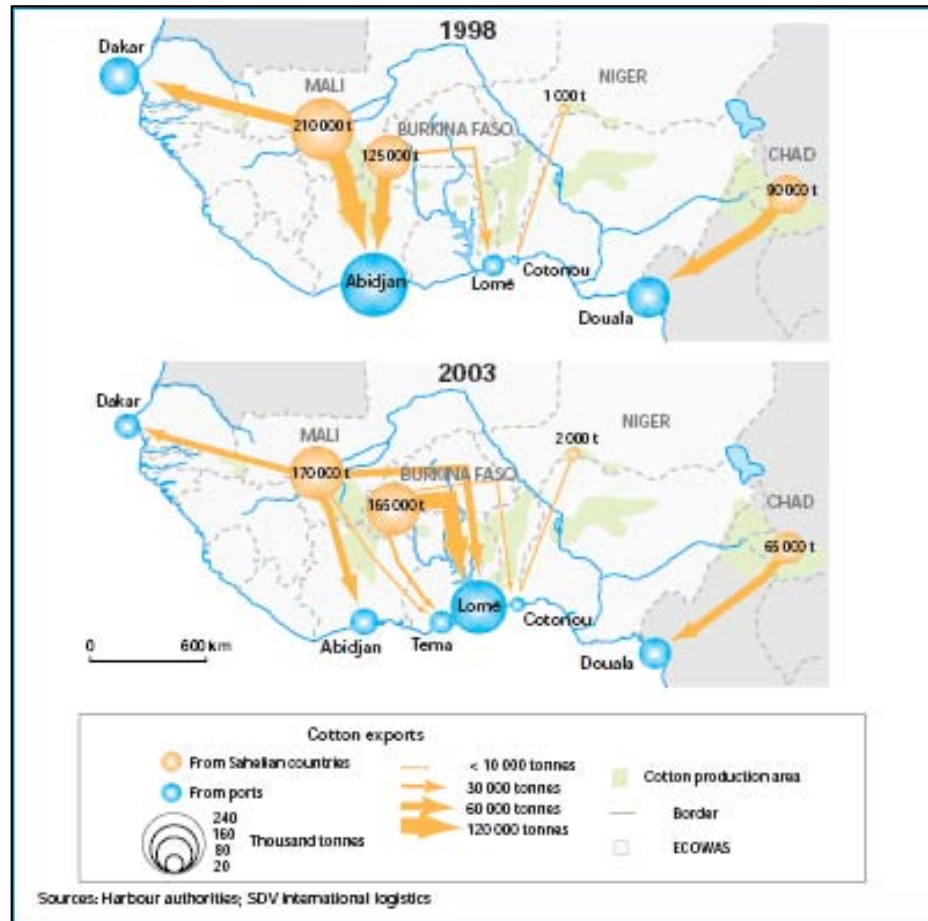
1998

Dakar
MALI
210 000 t
BURKINA FASO
125 000 t
NIGER
1 000 t
CHAD
90 000 t
Abidjan
Lomé
Cotonou
Douala

2003

Dakar
MALI
170 000 t
BURKINA FASO
165 000 t
NIGER
2 000 t
CHAD
65 000 t
Abidjan
Tema
Lomé
Cotonou
Douala

0 600 km

Cotton exports
From Sahelian countries
From ports
240
160
80
20
Thousand tonnes
< 10 000 tonnes
30 000 tonnes
60 000 tonnes
120 000 tonnes
Cotton production area
Border
ECOWAS

Sources: Harbour authorities; SDV international logistics